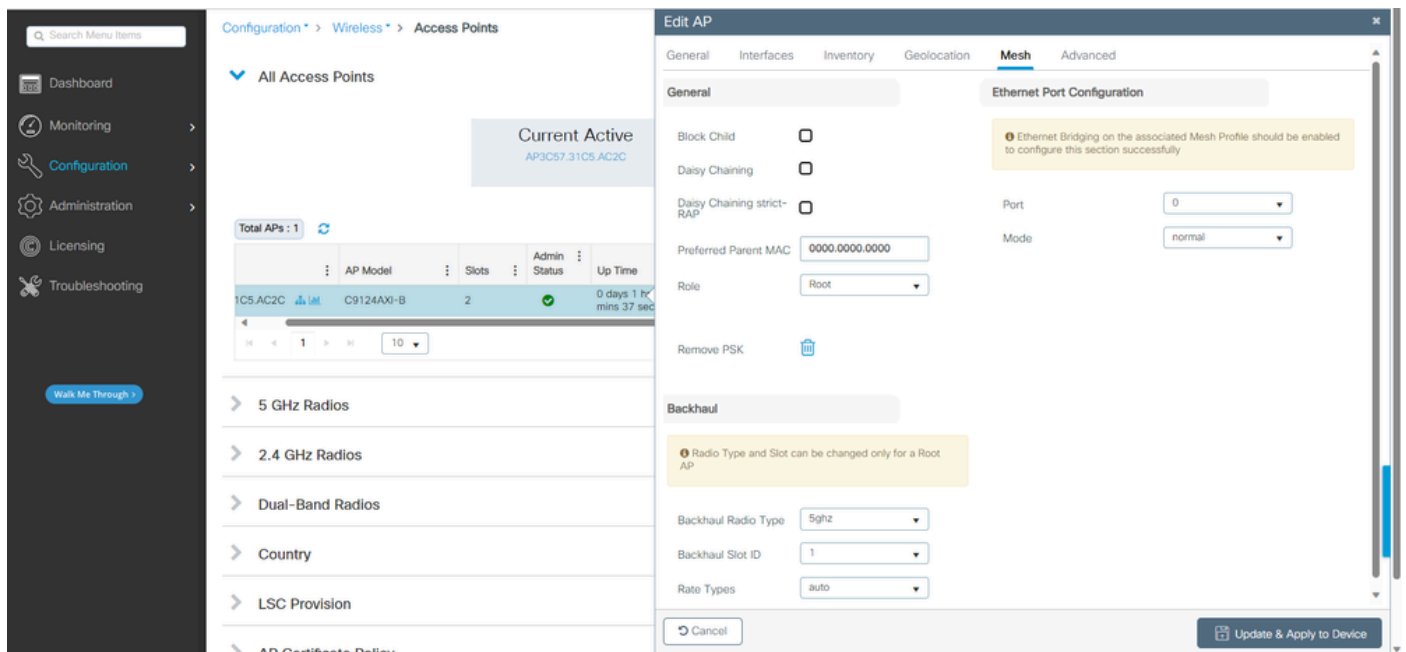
Search Menu Items

Dashboard

Monitoring

Configuration

Administration

Licensing

Troubleshooting

Walk Me Through ›

Configuration * › Wireless * › Access Points

All Access Points

Current Active
AP3C57.31C5.AC2C

Total APs : 1

| | AP Model | Slots | Admin Status | Up Time |
|---|---|---|---|---|
| 1C5.AC2C | C9124AXI-B | 2 | | 0 days 1 h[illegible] mins 37 sec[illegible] |

1 10

5 GHz Radios

2.4 GHz Radios

Dual-Band Radios

Country

LSC Provision

AP Certificate Policy

Edit AP

General Interfaces Inventory Geolocation Mesh Advanced

General

Block Child

Daisy Chaining

Daisy Chaining strict-RAP

Preferred Parent MAC 0000.0000.0000

Role Root

Remove PSK

Backhaul

Radio Type and Slot can be changed only for a Root AP

Backhaul Radio Type 5ghz

Backhaul Slot ID 1

Rate Types auto

Ethernet Port Configuration

Ethernet Bridging on the associated Mesh Profile should be enabled to configure this section successfully

Port 0

Mode normal

Cancel

Update & Apply to Device